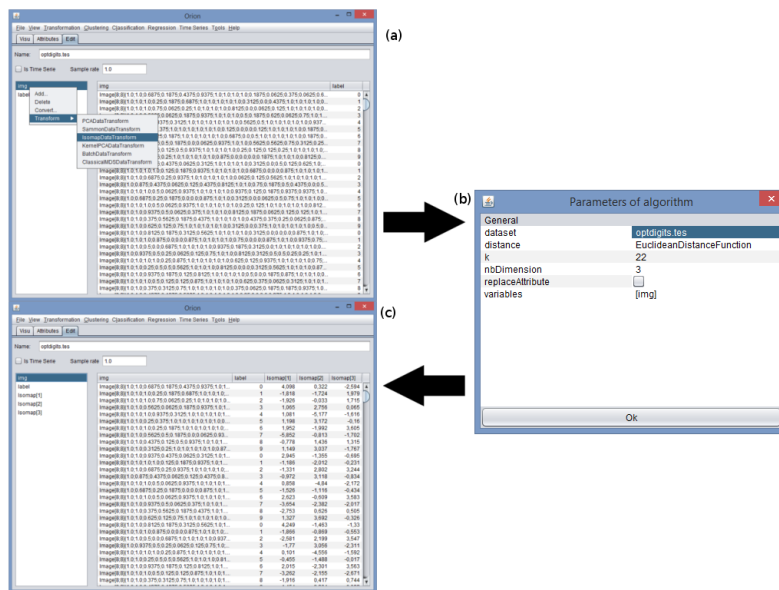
(a)

Orion

File View Transformation Clustering Classification Regression Time Series Tools Help

Visu Attributes Edit

Name: optdigits.tes

Is Time Serie Sample rate 1.0

img
label

Add...
Delete
Convert...
Transform

PCADataTransform
SammonDataTransform
IsomapDataTransform
KernelPCADataTransform
BatchDataTransform
ClassicalMDSDataTransform

| img | label |
|---|---|
| Image(8,8):1.0;1.0;0.6875;0.1875;0.4375;0.9375;1.0;1.0;1.0;1.0;0.1875;0.0625;0.375;0.0625;0... | 0 |
| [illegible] | 1 |
| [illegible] | 2 |
| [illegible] | 3 |
| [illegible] | 4 |
| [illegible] | 5 |
| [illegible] | 6 |
| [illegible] | 7 |
| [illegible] | 8 |
| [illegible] | 9 |
| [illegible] | 0 |
| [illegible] | 1 |
| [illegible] | 2 |
| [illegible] | 3 |
| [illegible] | 4 |
| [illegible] | 5 |
| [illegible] | 6 |
| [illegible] | 7 |
| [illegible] | 8 |
| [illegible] | 9 |
| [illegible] | 0 |
| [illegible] | 1 |
| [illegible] | 2 |
| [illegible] | 3 |
| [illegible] | 4 |
| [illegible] | 5 |
| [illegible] | 6 |

(b)

Parameters of algorithm

General
dataset optdigits.tes
distance EuclideanDistanceFunction
k 22
nbDimension 3
replaceAttribute
variables [img]

Ok

(c)

Orion

File View Transformation Clustering Classification Regression Time Series Tools Help

Visu Attributes Edit

Name: optdigits.tes

Is Time Serie Sample rate 1.0

img
label
Isomap[1]
Isomap[2]
Isomap[3]

| img | label | Isomap[1] | Isomap[2] | Isomap[3] |
|---|---|---|---|---|
| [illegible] | 0 | 4,099 | 0,322 | -2,584 |
| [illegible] | 1 | -1,818 | -1,724 | 1,879 |
| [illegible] | 2 | -1,926 | -0,033 | 1,715 |
| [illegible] | 3 | 1,065 | 2,756 | 0,065 |
| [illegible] | 4 | 1,061 | -5,177 | -1,616 |
| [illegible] | 5 | 1,196 | 3,172 | -0,16 |
| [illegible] | 6 | 1,952 | -1,992 | 3,605 |
| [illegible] | 7 | -5,852 | -0,813 | -1,752 |
| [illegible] | 8 | -0,778 | 1,439 | 1,315 |
| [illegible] | 9 | 1,149 | 3,037 | -1,767 |
| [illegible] | 0 | 2,945 | -1,355 | -0,695 |
| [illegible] | 1 | -1,169 | -2,912 | -0,231 |
| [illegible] | 2 | -1,331 | 2,992 | 3,244 |
| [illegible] | 3 | -0,972 | 3,118 | -0,634 |
| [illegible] | 4 | 5,658 | -4,24 | -2,172 |
| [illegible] | 5 | -1,528 | -1,118 | -0,434 |
| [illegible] | 6 | 2,623 | -0,609 | 3,583 |
| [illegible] | 7 | -3,554 | -2,382 | -2,017 |
| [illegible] | 8 | -2,753 | 0,626 | 0,505 |
| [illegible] | 9 | 1,327 | 3,692 | -0,326 |
| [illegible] | 0 | 4,249 | -1,463 | -1,33 |
| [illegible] | 1 | -1,866 | -0,869 | -0,563 |
| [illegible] | 2 | -2,581 | 2,199 | 3,547 |
| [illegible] | 3 | -1,77 | 3,056 | -2,311 |
| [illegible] | 4 | 0,101 | -4,556 | -1,592 |
| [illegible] | 5 | -0,455 | -1,488 | -0,617 |
| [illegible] | 6 | 2,015 | -2,301 | 3,563 |
| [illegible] | 7 | -3,262 | -2,155 | -2,671 |
| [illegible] | 8 | -1,916 | 0,417 | 0,744 |